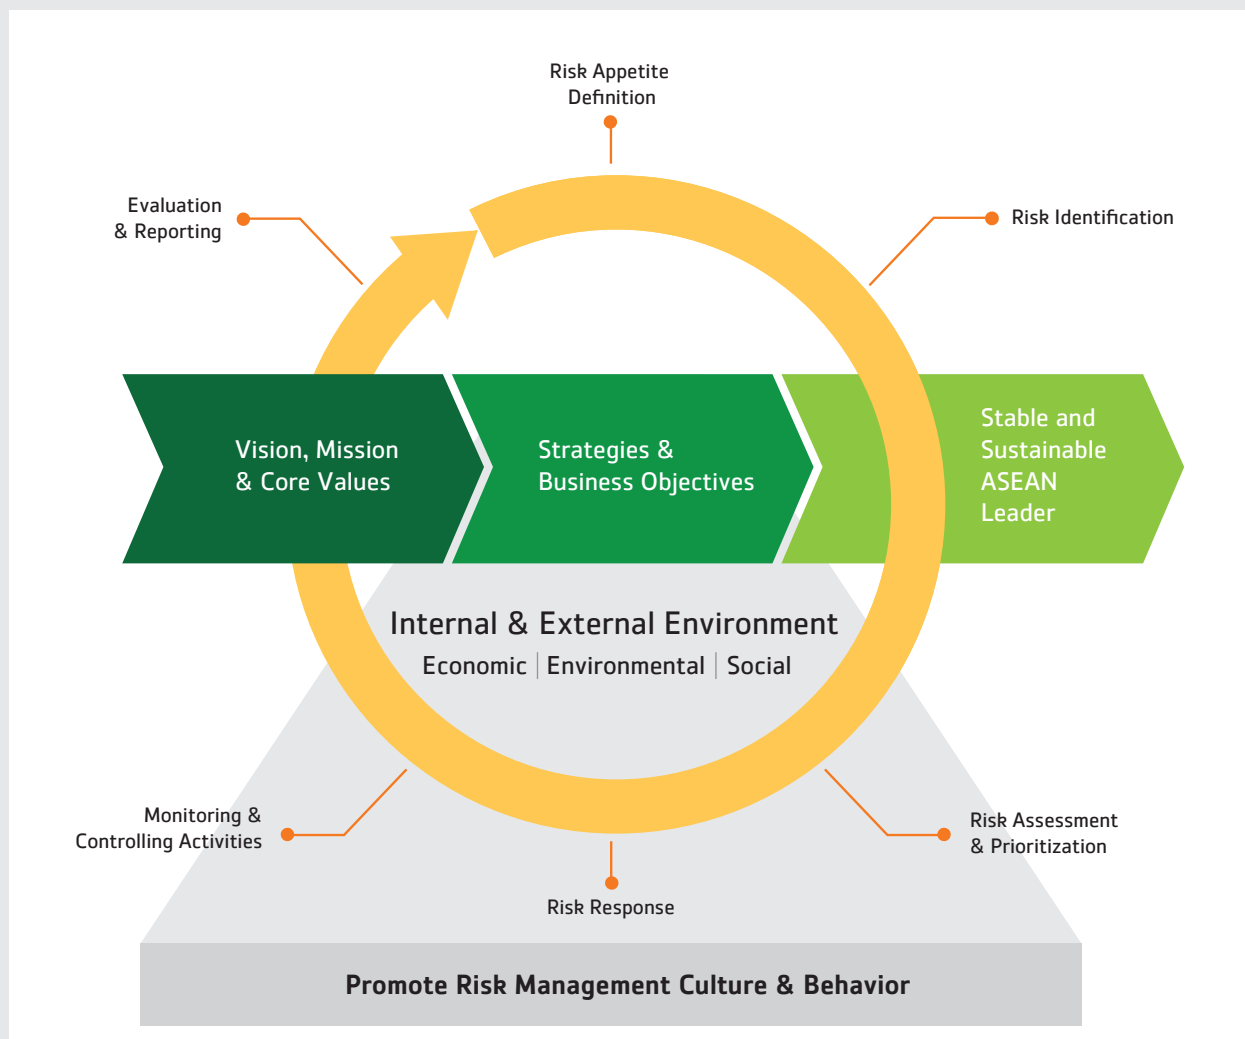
Risk Appetite Definition

Evaluation & Reporting

Risk Identification

Vision, Mission & Core Values

Strategies & Business Objectives

Stable and Sustainable ASEAN Leader

Internal & External Environment

Economic | Environmental | Social

Monitoring & Controlling Activities

Risk Assessment & Prioritization

Risk Response

Promote Risk Management Culture & Behavior